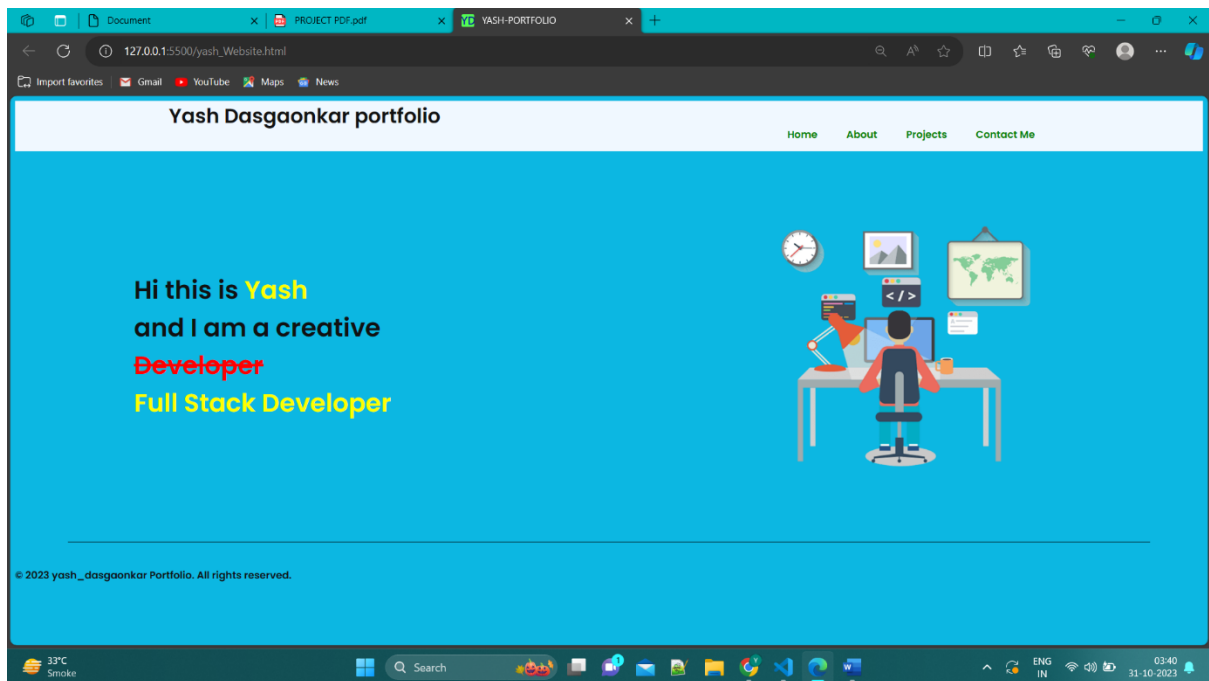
Document
PROJECT PDF.pdf
YD YASH-PORTFOLIO
127.0.0.1:5500/yash_Website.html
Import favorites | Gmail YouTube Maps News

Yash Dasgaonkar portfolio

Home About Projects Contact Me

Hi this is Yash
and I am a creative
~~Developer~~
Full Stack Developer

</>

© 2023 yash_dasgaonkar Portfolio. All rights reserved.

33°C
Smoke
Search
ENG
IN
03:40
31-10-2023